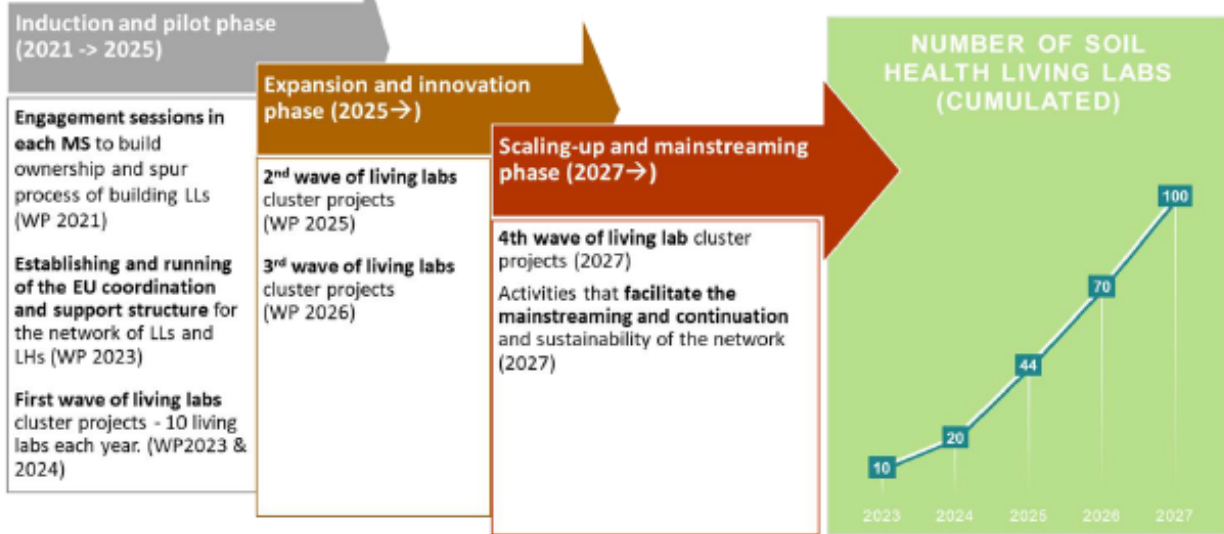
Induction and pilot phase (2021 -> 2025)

Engagement sessions in each MS to build ownership and spur process of building LLs (WP 2021)

Establishing and running of the EU coordination and support structure for the network of LLs and LHs (WP 2023)

First wave of living labs cluster projects - 10 living labs each year. (WP2023 & 2024)

Expansion and innovation phase (2025→)

2nd wave of living labs cluster projects (WP 2025)

3rd wave of living labs cluster projects (WP 2026)

Scaling-up and mainstreaming phase (2027→)

4th wave of living lab cluster projects (2027)

Activities that facilitate the mainstreaming and continuation and sustainability of the network (2027)

NUMBER OF SOIL HEALTH LIVING LABS (CUMULATED)

10
20
44
70
100

2023 2024 2025 2026 2027